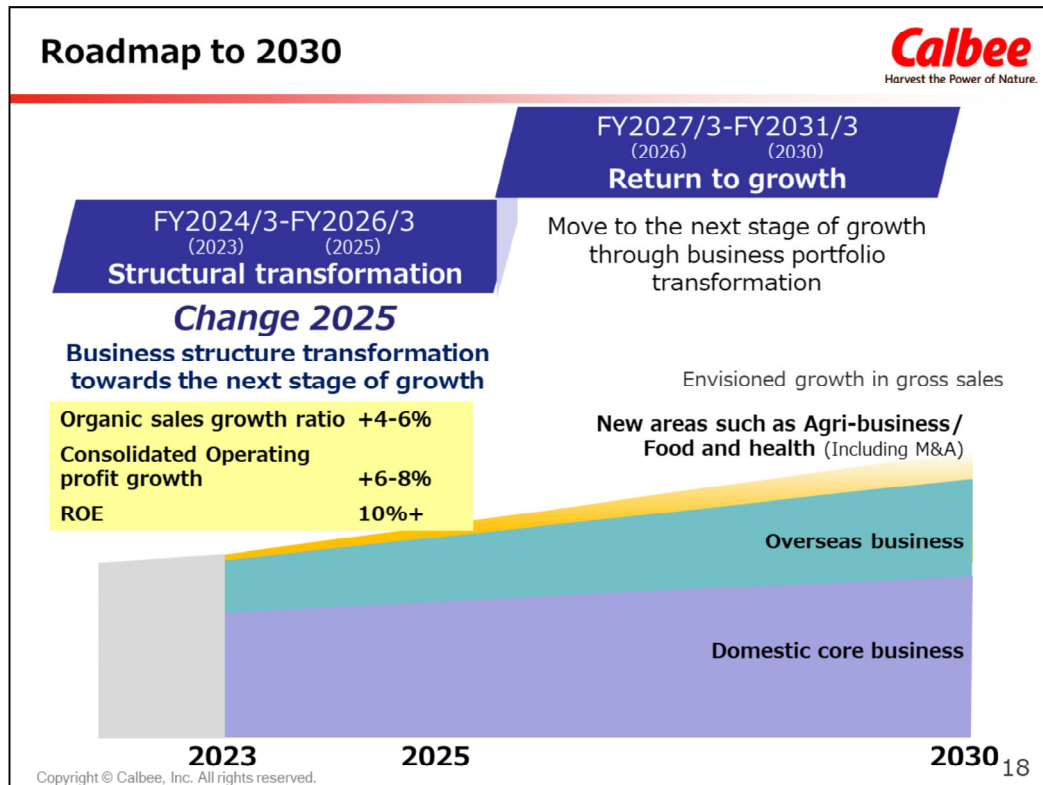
Roadmap to 2030

Calbee
Harvest the Power of Nature.

FY2027/3-FY2031/3
(2026) (2030)
Return to growth

FY2024/3-FY2026/3
(2023) (2025)
Structural transformation

Move to the next stage of growth through business portfolio transformation

Change 2025
Business structure transformation towards the next stage of growth

Envisioned growth in gross sales

| Organic sales growth ratio | +4-6% |
|---|---|
| Consolidated Operating profit growth | +6-8% |
| ROE | 10%+ |

New areas such as Agri-business/ Food and health (Including M&A)

Overseas business

Domestic core business

2023 2025 2030

18

Copyright © Calbee, Inc. All rights reserved.